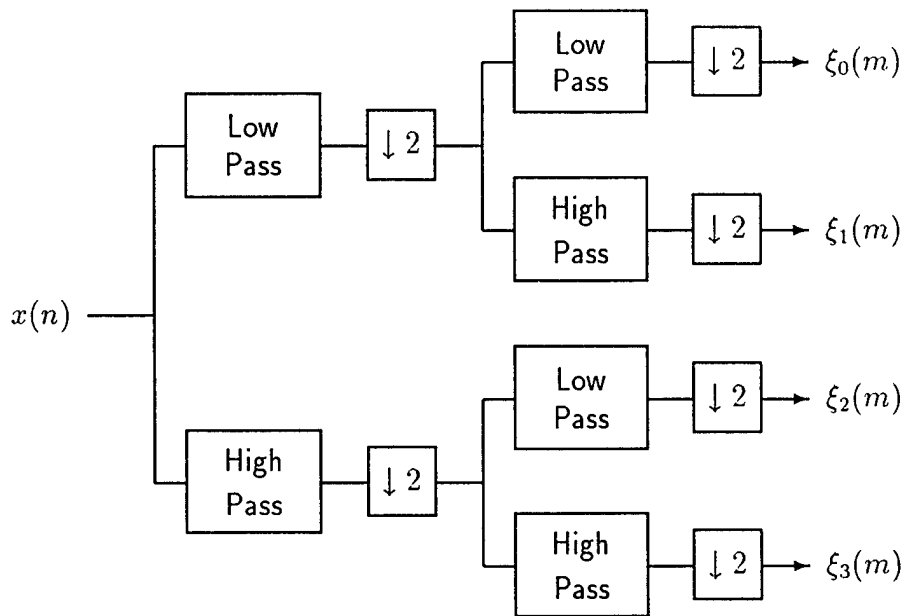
$x(n)$

Low Pass

$\downarrow 2$

Low Pass

$\downarrow 2$

$\xi_0(m)$

High Pass

$\downarrow 2$

$\xi_1(m)$

High Pass

$\downarrow 2$

Low Pass

$\downarrow 2$

$\xi_2(m)$

High Pass

$\downarrow 2$

$\xi_3(m)$